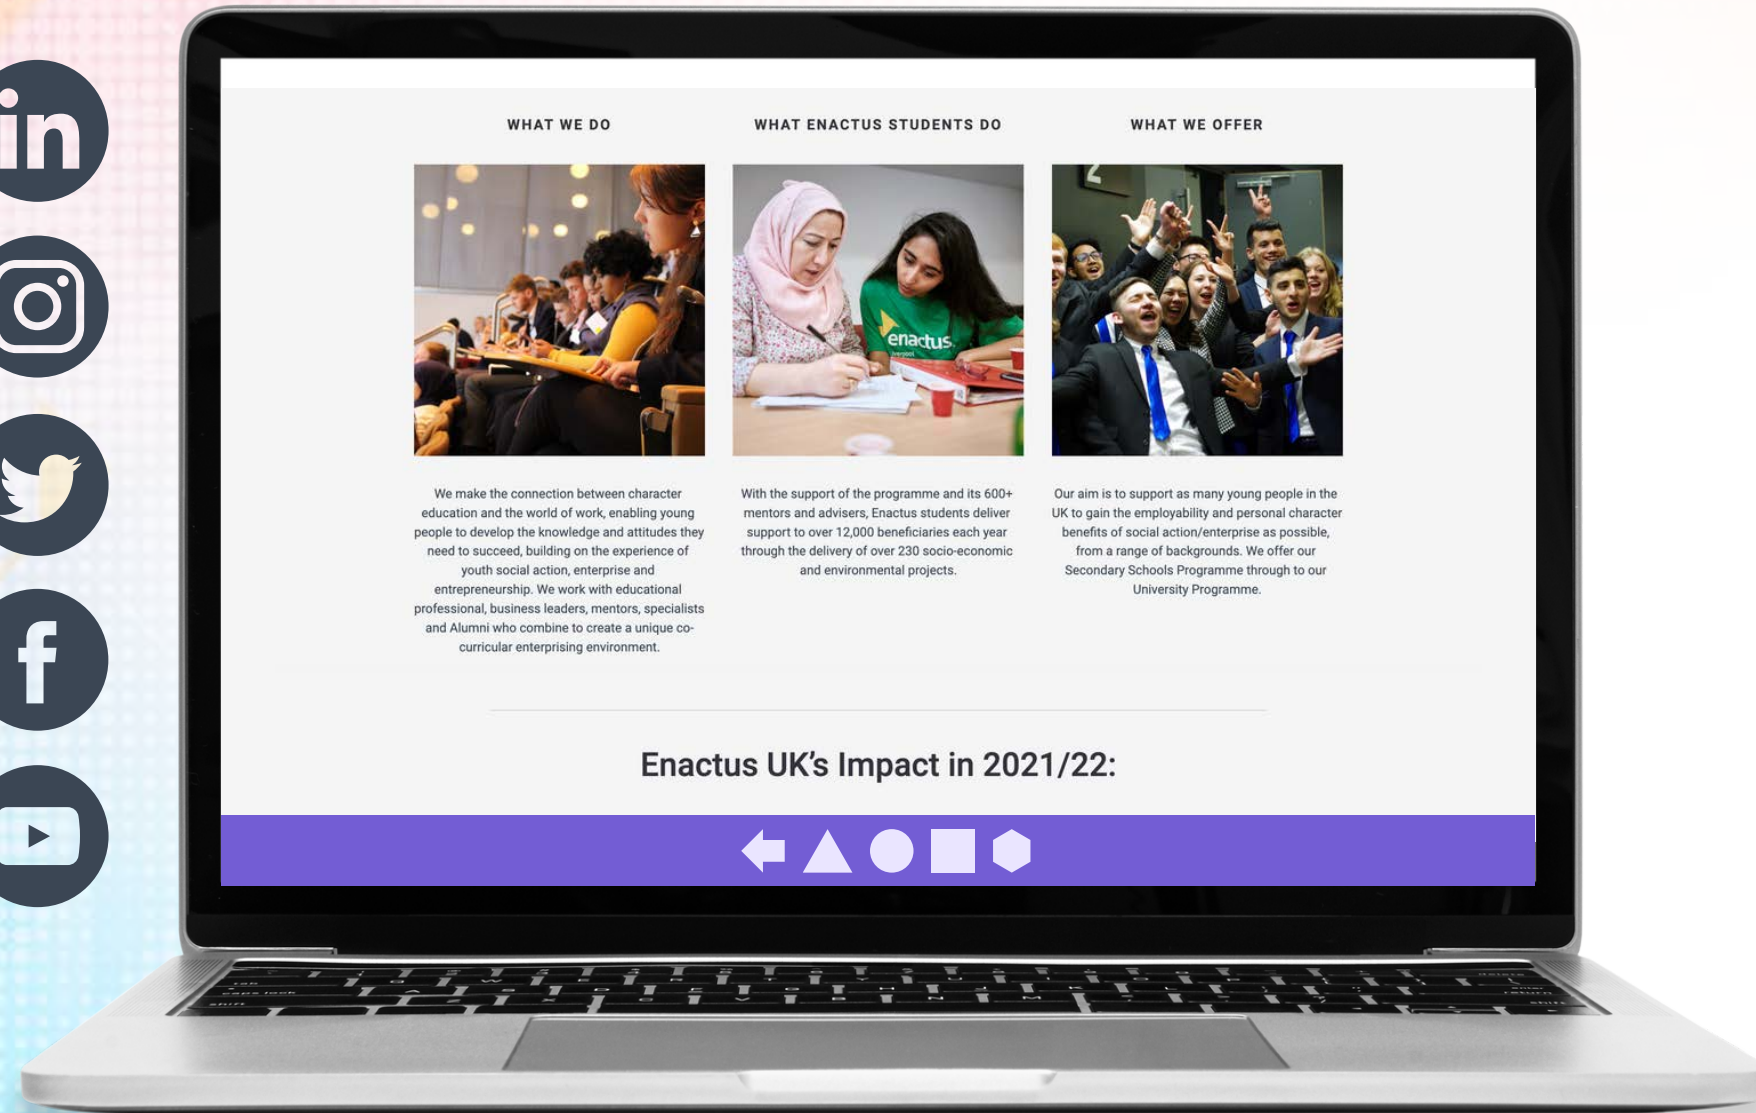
WHAT WE DO

WHAT ENACTUS STUDENTS DO

WHAT WE OFFER

enactus

We make the connection between character education and the world of work, enabling young people to develop the knowledge and attitudes they need to succeed, building on the experience of youth social action, enterprise and entrepreneurship. We work with educational professional, business leaders, mentors, specialists and Alumni who combine to create a unique co-curricular enterprising environment.

With the support of the programme and its 600+ mentors and advisers, Enactus students deliver support to over 12,000 beneficiaries each year through the delivery of over 230 socio-economic and environmental projects.

Our aim is to support as many young people in the UK to gain the employability and personal character benefits of social action/enterprise as possible, from a range of backgrounds. We offer our Secondary Schools Programme through to our University Programme.

Enactus UK's Impact in 2021/22: